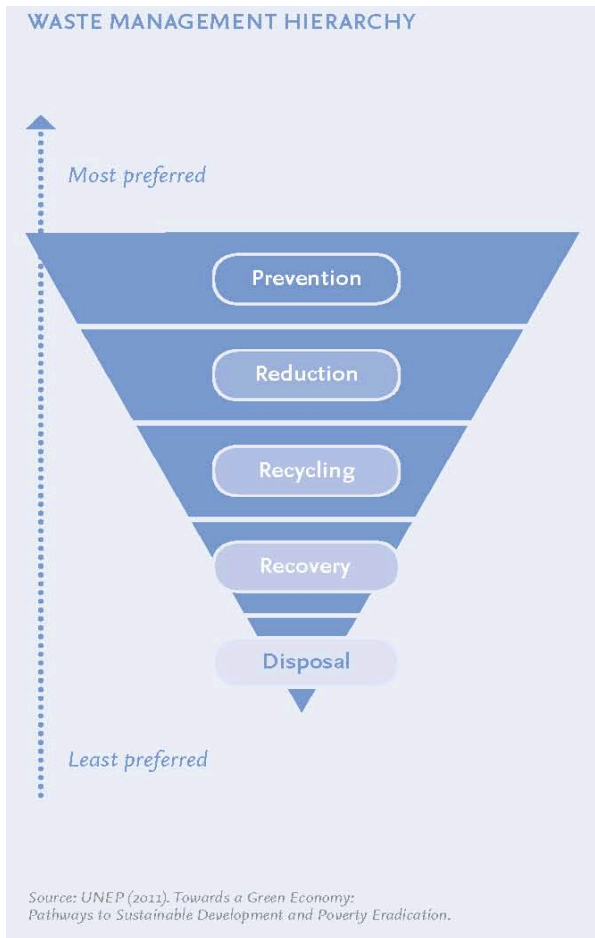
WASTE MANAGEMENT HIERARCHY

Most preferred

Prevention

Reduction

Recycling

Recovery

Disposal

Least preferred

Source: UNEP (2011). Towards a Green Economy: Pathways to Sustainable Development and Poverty Eradication.